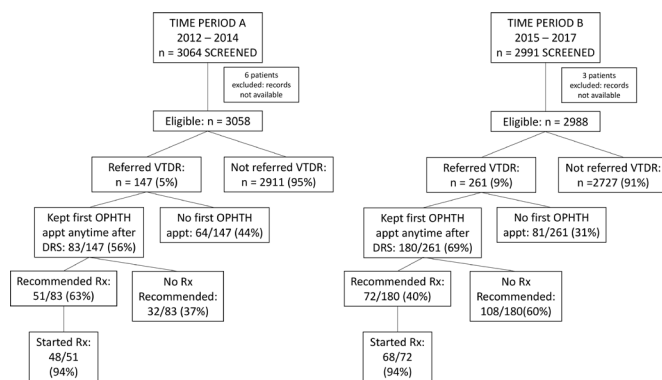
TIME PERIOD A
2012 – 2014
n = 3064 SCREENED

6 patients excluded: records not available

Eligible: n = 3058

Referred VTDR:
n = 147 (5%)

Not referred VTDR:
n = 2911 (95%)

Kept first OPHTH appt anytime after DRS: 83/147 (56%)

No first OPHTH appt: 64/147 (44%)

Recommended Rx:
51/83 (63%)

No Rx Recommended:
32/83 (37%)

Started Rx:
48/51
(94%)

TIME PERIOD B
2015 – 2017
n = 2991 SCREENED

3 patients excluded: records not available

Eligible: n = 2988

Referred VTDR:
n = 261 (9%)

Not referred VTDR:
n =2727 (91%)

Kept first OPHTH appt anytime after DRS: 180/261 (69%)

No first OPHTH appt: 81/261 (31%)

Recommended Rx:
72/180 (40%)

No Rx Recommended:
108/180(60%)

Started Rx:
68/72
(94%)